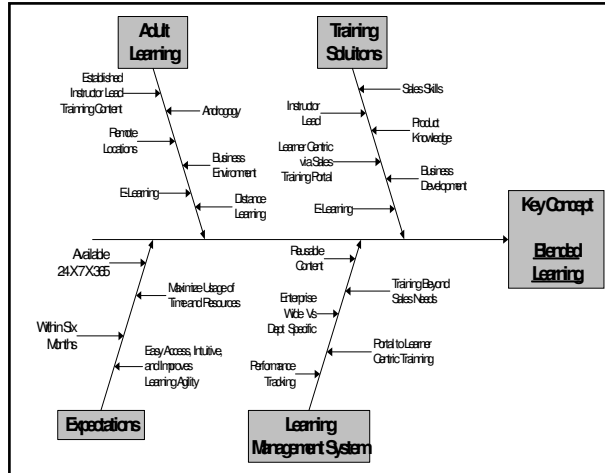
Adult Learning

Established Instructor Lead Training Content

Andragogy

Remote Locations

Business Enviroment

E-Learning

Distance Learning

Training Solutions

Sales Skills

Instructor Lead

Product Knowledge

Learner Centric via Sales Training Portal

Business Development

E-Learning

Key Concept

Blended Learning

Available 24X7X365

Maximize Usage of Time and Resources

Within Six Months

Easy Access, Intuitive, and Improves Learning Agility

Expectations

Reusable Content

Training Beyond Sales Needs

Enterprise Wide Vs Dept. Specific

Portal to Learner Centric Training

Performance Tracking

Learning Management System